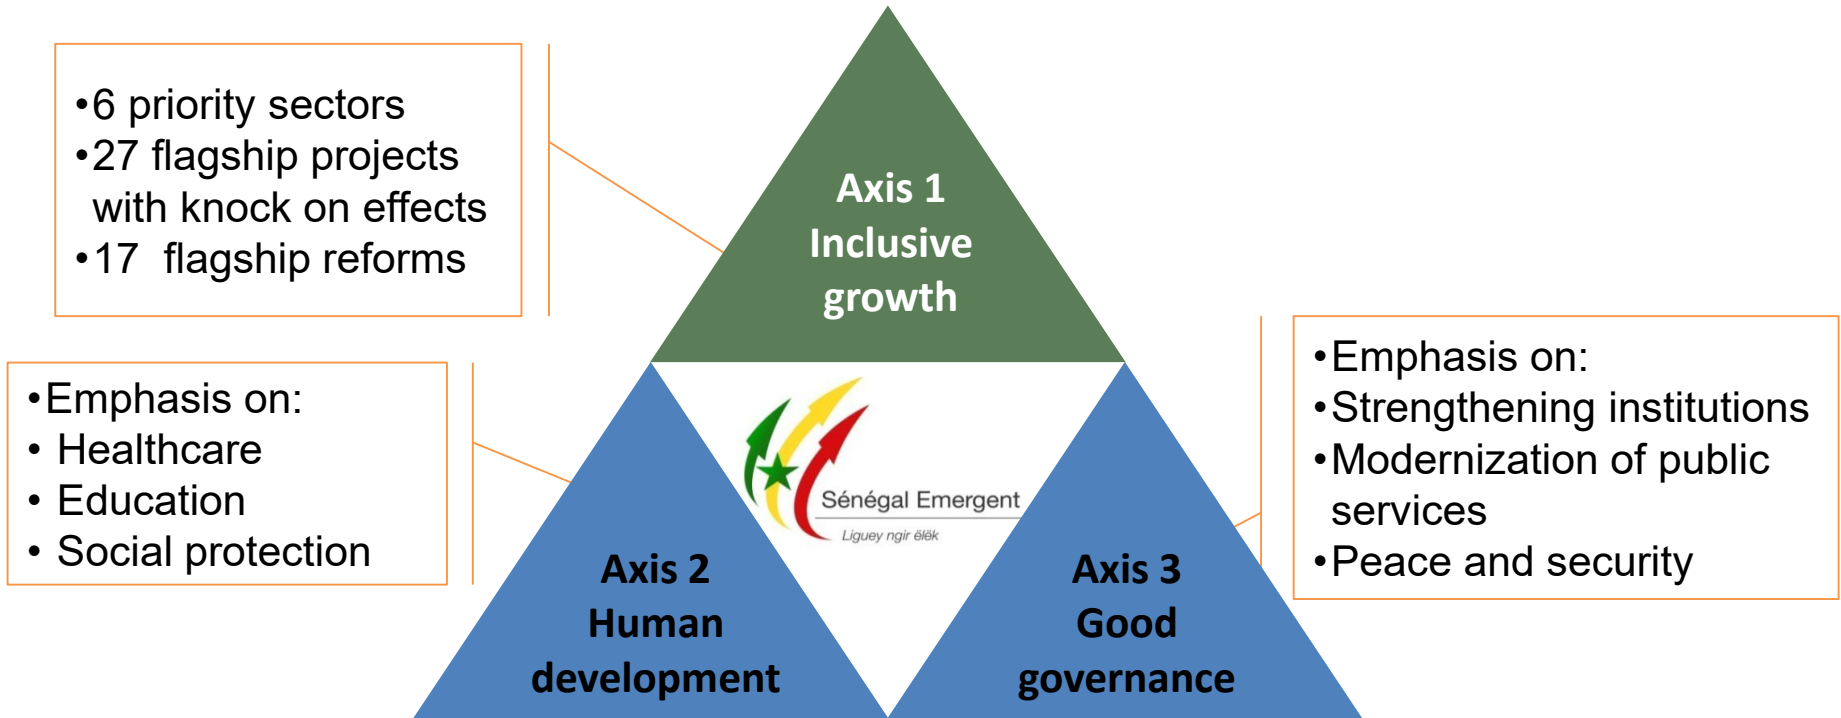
•6 priority sectors
•27 flagship projects with knock on effects
•17 flagship reforms

Axis 1
Inclusive growth

•Emphasis on:
• Healthcare
• Education
• Social protection

Sénégal Emergent
Liguey ngir élëk

Axis 2
Human development

Axis 3
Good governance

•Emphasis on:
•Strengthening institutions
•Modernization of public services
•Peace and security